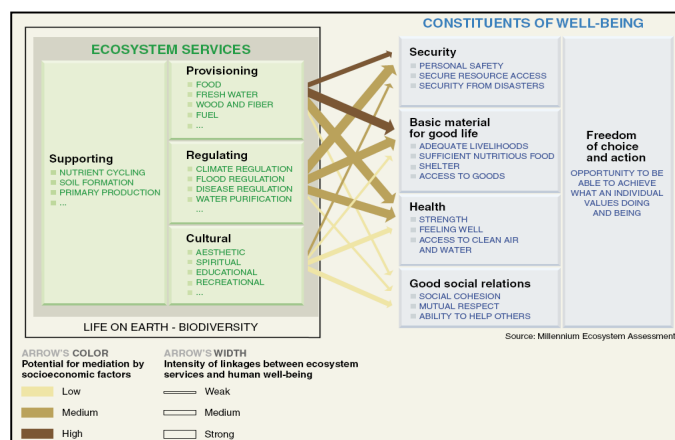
CONSTITUENTS OF WELL-BEING

ECOSYSTEM SERVICES

Provisioning
FOOD
FRESH WATER
WOOD AND FIBER
FUEL
...

Supporting
NUTRIENT CYCLING
SOIL FORMATION
PRIMARY PRODUCTION
...

Regulating
CLIMATE REGULATION
FLOOD REGULATION
DISEASE REGULATION
WATER PURIFICATION
...

Cultural
AESTHETIC
SPIRITUAL
EDUCATIONAL
RECREATIONAL
...

LIFE ON EARTH - BIODIVERSITY

Security
PERSONAL SAFETY
SECURE RESOURCE ACCESS
SECURITY FROM DISASTERS

Basic material for good life
ADEQUATE LIVELIHOODS
SUFFICIENT NUTRITIOUS FOOD
SHELTER
ACCESS TO GOODS

Health
STRENGTH
FEELING WELL
ACCESS TO CLEAN AIR AND WATER

Good social relations
SOCIAL COHESION
MUTUAL RESPECT
ABILITY TO HELP OTHERS

Freedom of choice and action
OPPORTUNITY TO BE ABLE TO ACHIEVE WHAT AN INDIVIDUAL VALUES DOING AND BEING

Source: Millennium Ecosystem Assessment

ARROW'S COLOR
Potential for mediation by socioeconomic factors
Low
Medium
High

ARROW'S WIDTH
Intensity of linkages between ecosystem services and human well-being
Weak
Medium
Strong